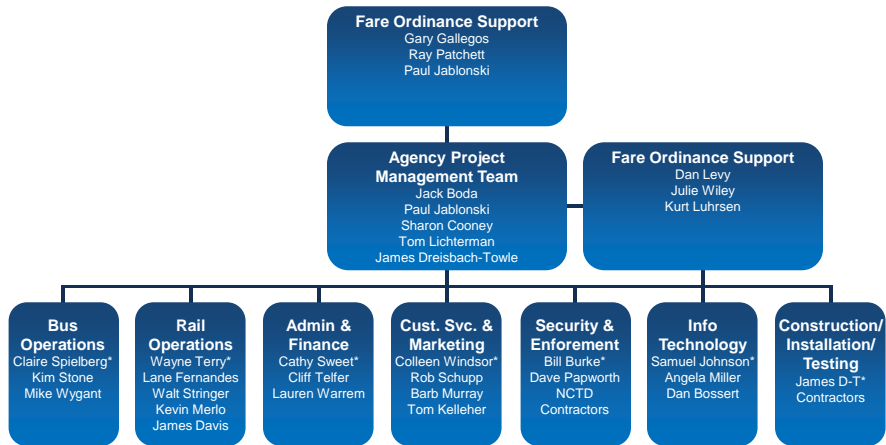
Fare Ordinance Support
Gary Gallegos
Ray Patchett
Paul Jablonski

Agency Project Management Team
Jack Boda
Paul Jablonski
Sharon Cooney
Tom Lichterman
James Dreisbach-Towle

Fare Ordinance Support
Dan Levy
Julie Wiley
Kurt Luhrsen

Bus Operations
Claire Spielberg*
Kim Stone
Mike Wygant

Rail Operations
Wayne Terry*
Lane Fernandes
Walt Stringer
Kevin Merlo
James Davis

Admin & Finance
Cathy Sweet*
Cliff Telfer
Lauren Warrem

Cust. Svc. & Marketing
Colleen Windsor*
Rob Schupp
Barb Murray
Tom Kelleher

Security & Enforement
Bill Burke*
Dave Papworth
NCTD
Contractors

Info Technology
Samuel Johnson*
Angela Miller
Dan Bossert

Construction/ Installation/ Testing
James D-T*
Contractors